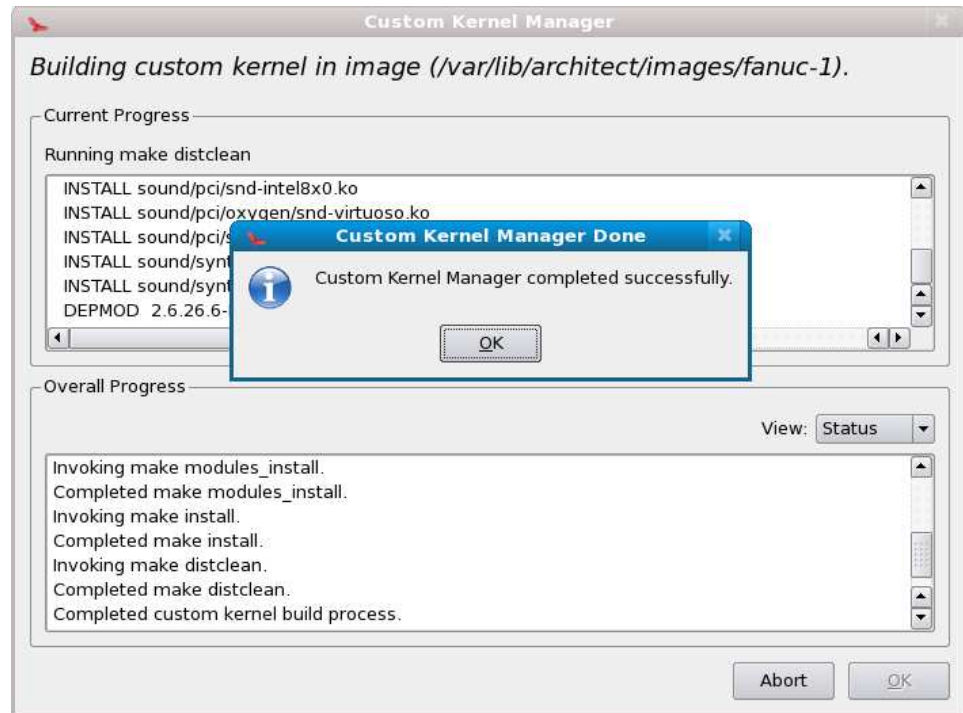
Custom Kernel Manager

Building custom kernel in image (/var/lib/architect/images/fanuc-1).

Current Progress

Running make distclean

INSTALL sound/pci/snd-intel8x0.ko
INSTALL sound/pci/oxygen/snd-virtuoso.ko
INSTALL sound/pci/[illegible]
INSTALL sound/synt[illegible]
INSTALL sound/synt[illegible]
DEPMOD 2.6.26.6-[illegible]

Custom Kernel Manager Done

Custom Kernel Manager completed successfully.

OK

Overall Progress

View: Status

Invoking make modules_install.
Completed make modules_install.
Invoking make install.
Completed make install.
Invoking make distclean.
Completed make distclean.
Completed custom kernel build process.

Abort

OK